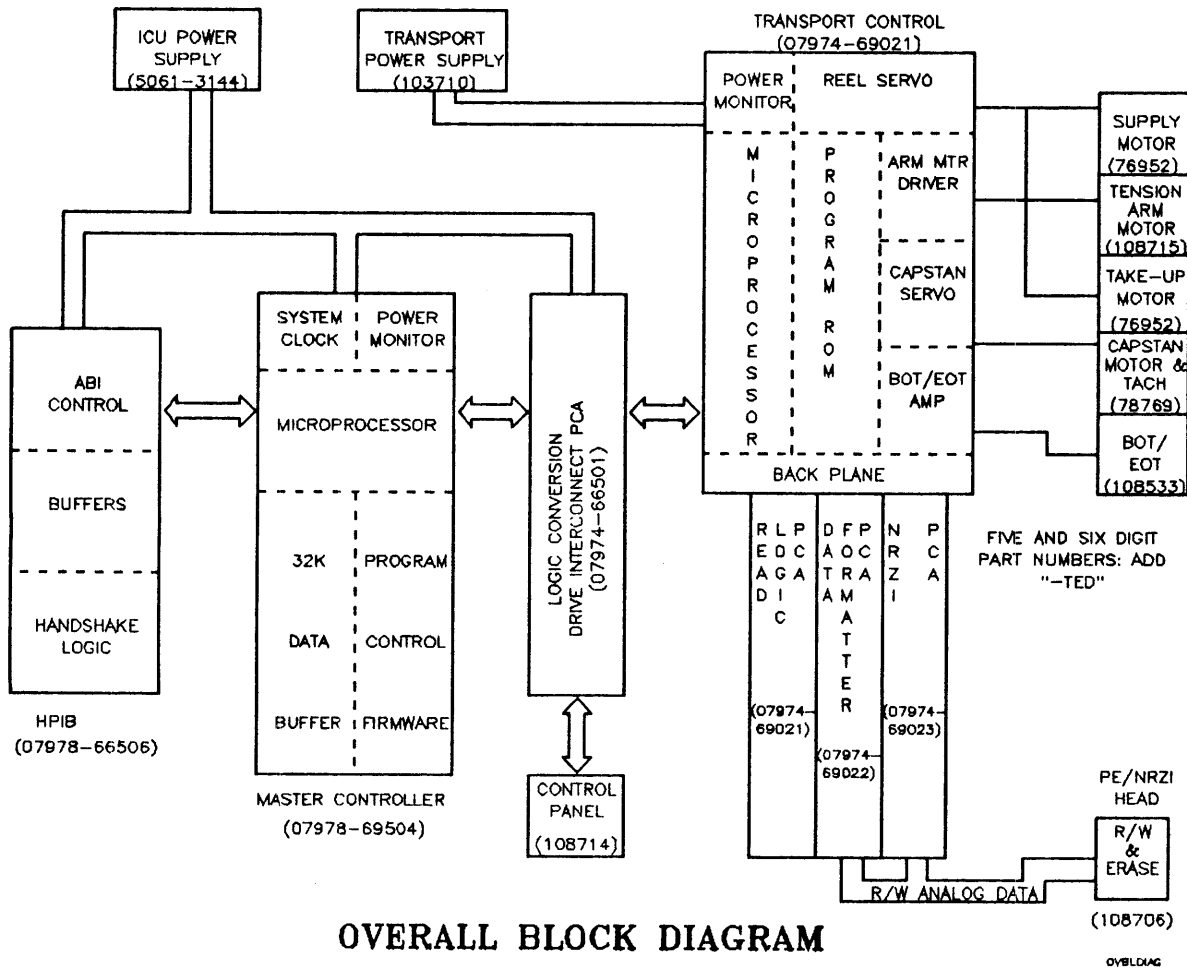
ICU POWER SUPPLY (5061-3144)

TRANSPORT POWER SUPPLY (103710)

TRANSPORT CONTROL (07974-69021)

POWER MONITOR

REEL SERVO

MICROPROCESSOR

PROGRAM ROM

ARM MTR DRIVER

CAPSTAN SERVO

BOT/EOT AMP

BACK PLANE

SUPPLY MOTOR (76952)

TENSION ARM MOTOR (108715)

TAKE-UP MOTOR (76952)

CAPSTAN MOTOR & TACH (78769)

BOT/ EOT (108533)

ABI CONTROL

BUFFERS

HANDSHAKE LOGIC

HPIB (07978-66506)

SYSTEM CLOCK

POWER MONITOR

MICROPROCESSOR

32K DATA BUFFER

PROGRAM CONTROL FIRMWARE

MASTER CONTROLLER (07978-69504)

LOGIC CONVERSION DRIVE INTERCONNECT PCA (07974-66501)

CONTROL PANEL (108714)

READ LOGIC PCA (07974-69021)

DATA FORMATTER PCA (07974-69022)

NRZI PCA (07974-69023)

FIVE AND SIX DIGIT PART NUMBERS: ADD "-TED"

PE/NRZI HEAD

R/W & ERASE

(108706)

R/W ANALOG DATA

OVERALL BLOCK DIAGRAM

OVBLDIAG